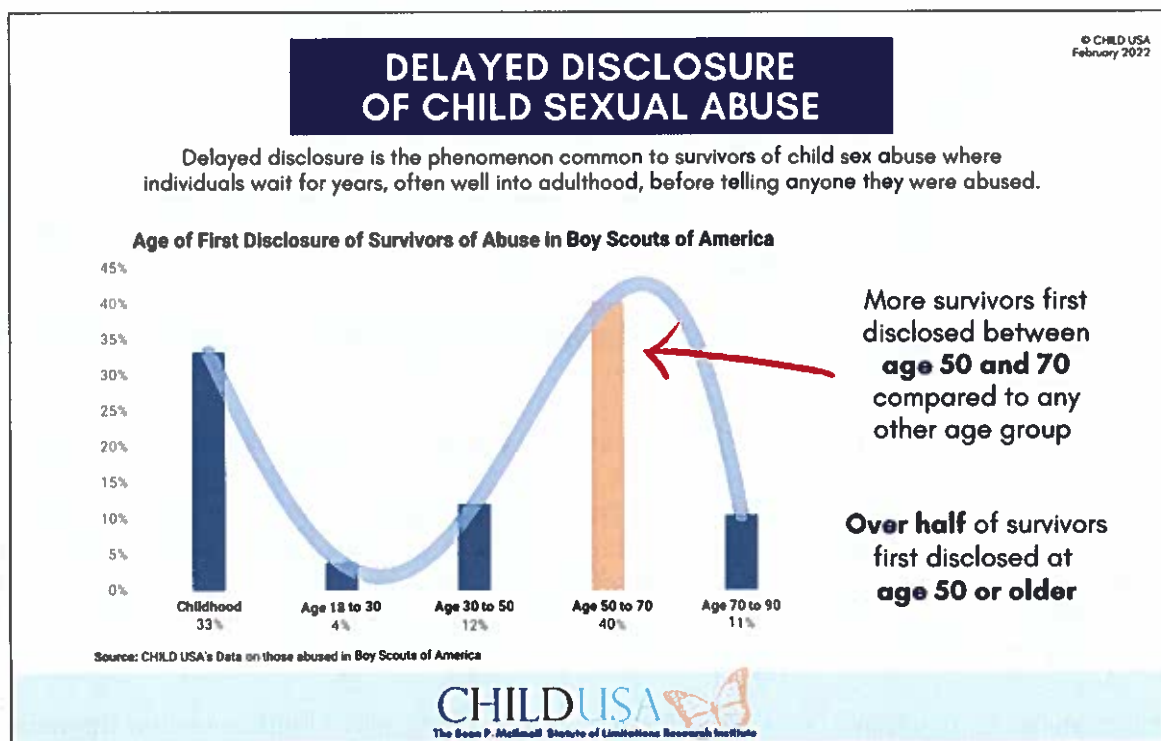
© CHILD USA
February 2022

DELAYED DISCLOSURE OF CHILD SEXUAL ABUSE

Delayed disclosure is the phenomenon common to survivors of child sex abuse where individuals wait for years, often well into adulthood, before telling anyone they were abused.

Age of First Disclosure of Survivors of Abuse in Boy Scouts of America

45%
40%
35%
30%
25%
20%
15%
10%
5%
0%

Childhood 33%
Age 18 to 30 4%
Age 30 to 50 12%
Age 50 to 70 40%
Age 70 to 90 11%

More survivors first disclosed between age 50 and 70 compared to any other age group

Over half of survivors first disclosed at age 50 or older

Source: CHILD USA's Data on those abused in Boy Scouts of America

CHILDUSA
The Sean P. McIlmail Statute of Limitations Research Institute